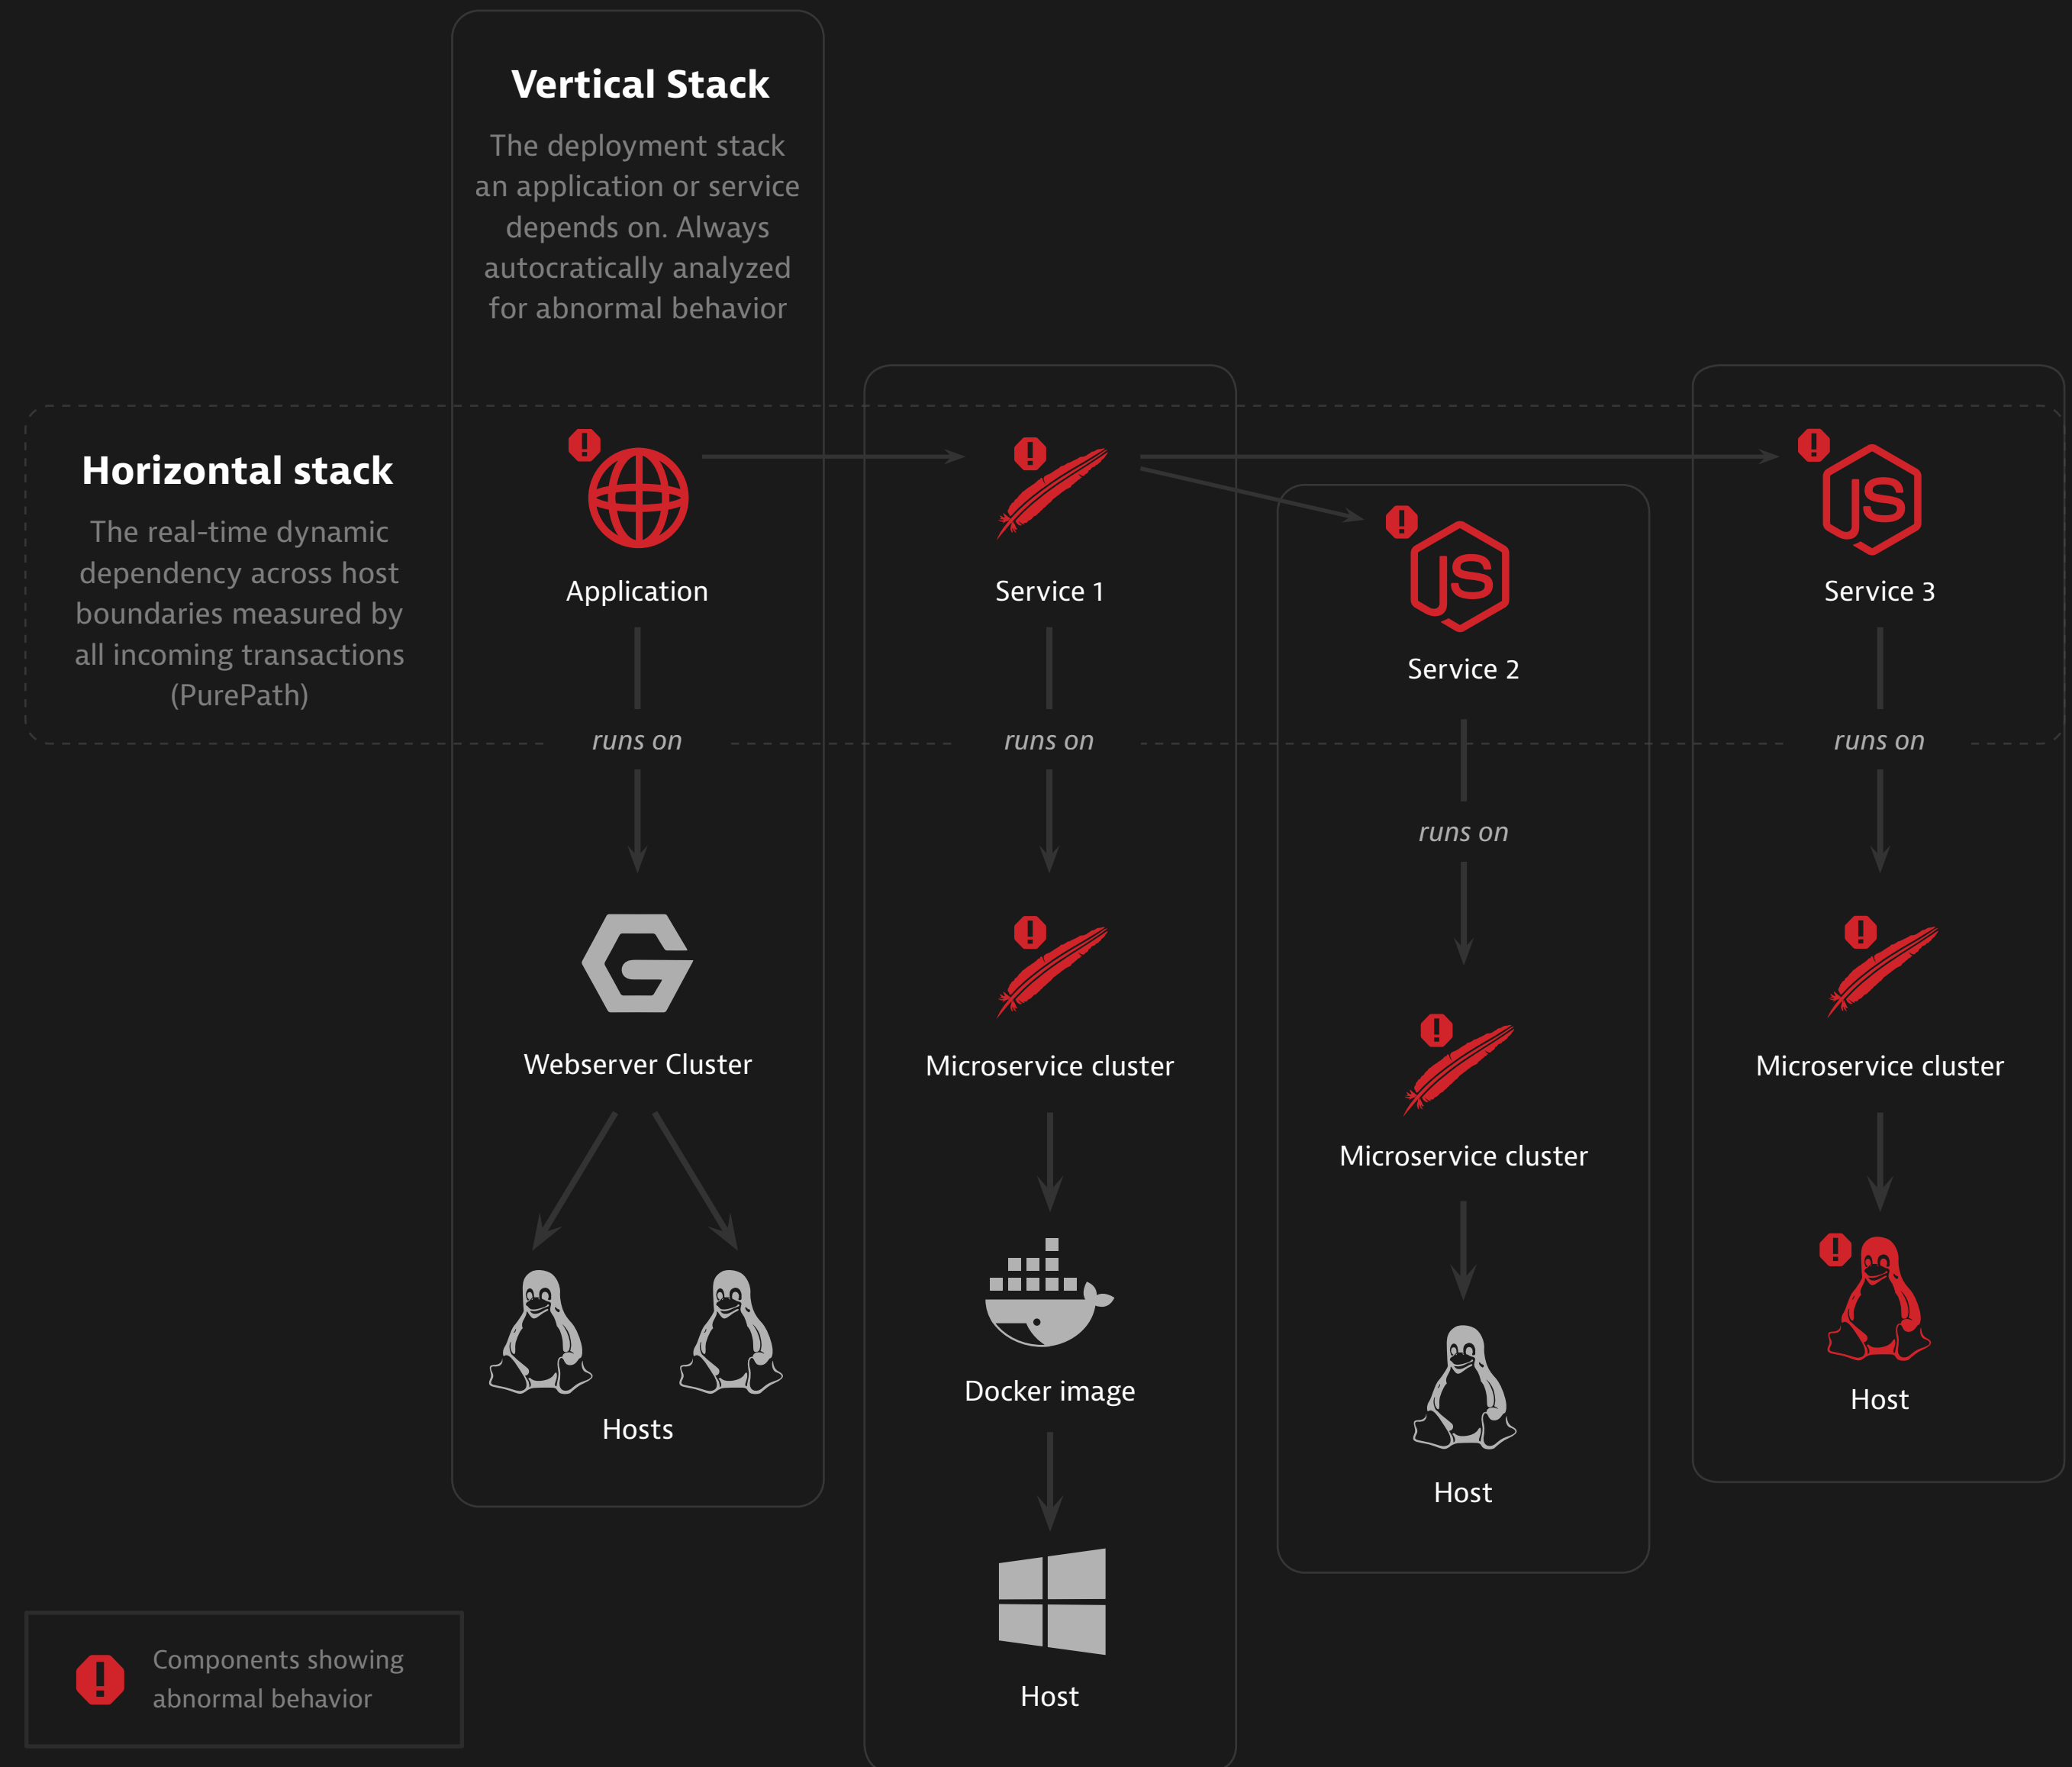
Vertical Stack

The deployment stack an application or service depends on. Always autocratically analyzed for abnormal behavior

Horizontal stack

The real-time dynamic dependency across host boundaries measured by all incoming transactions (PurePath)

Application

runs on

Webserver Cluster

Hosts

Service 1

runs on

Microservice cluster

Docker image

Host

Service 2

runs on

Microservice cluster

Host

Service 3

runs on

Microservice cluster

Host

Components showing abnormal behavior